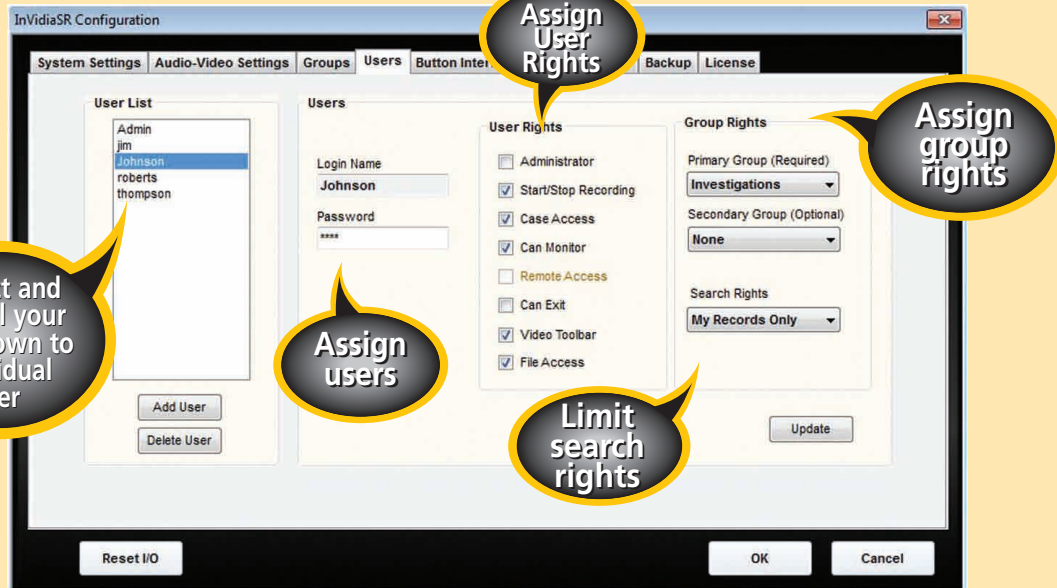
InVidiaSR Configuration

System Settings | Audio-Video Settings | Groups | Users | Button Inter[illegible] | Backup | License

Assign User Rights

User List

Admin
jim
Johnson
roberts
thompson

Add User

Delete User

Users

Login Name
Johnson

Password
****

User Rights

Administrator
Start/Stop Recording
Case Access
Can Monitor
Remote Access
Can Exit
Video Toolbar
File Access

Group Rights

Primary Group (Required)
Investigations

Secondary Group (Optional)
None

Search Rights
My Records Only

Update

Assign group rights

t and
l your
own to
idual
er

Assign users

Limit search rights

Reset I/O

OK

Cancel